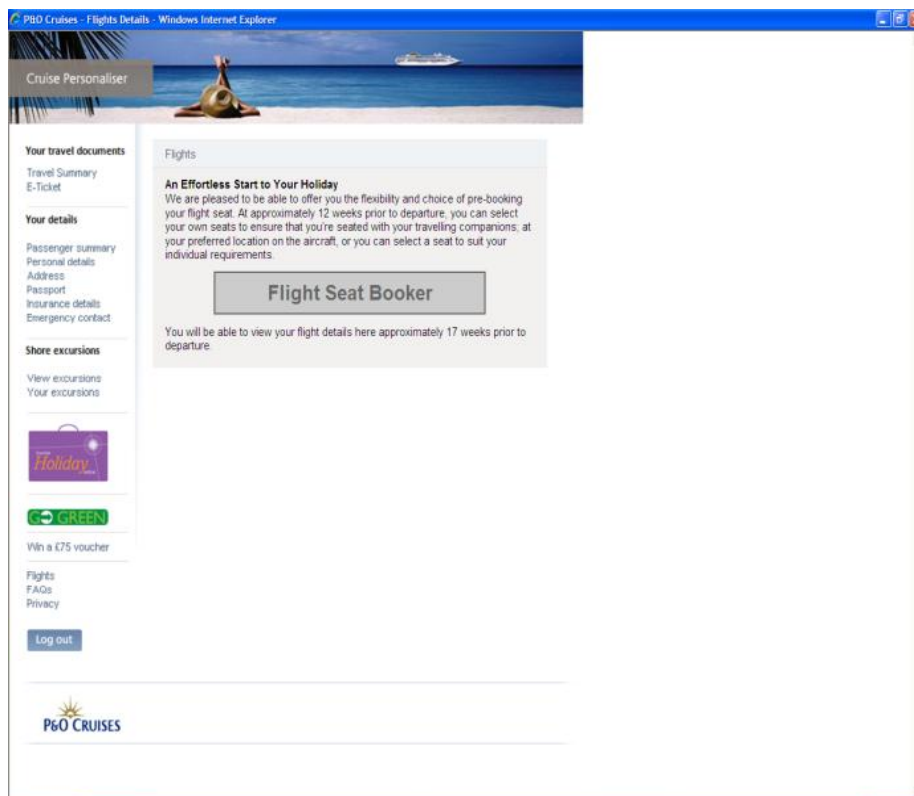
P&O Cruises - Flights Details - Windows Internet Explorer

Cruise Personaliser

Your travel documents
Travel Summary
E-Ticket

Your details
Passenger summary
Personal details
Address
Passport
Insurance details
Emergency contact

Shore excursions
View excursions
Your excursions

Holiday

GO GREEN
Win a £75 voucher

Flights
FAQs
Privacy

Log out

Flights

An Effortless Start to Your Holiday
We are pleased to be able to offer you the flexibility and choice of pre-booking your flight seat. At approximately 12 weeks prior to departure, you can select your own seats to ensure that you're seated with your travelling companions, at your preferred location on the aircraft, or you can select a seat to suit your individual requirements.

Flight Seat Booker

You will be able to view your flight details here approximately 17 weeks prior to departure.

P&O CRUISES